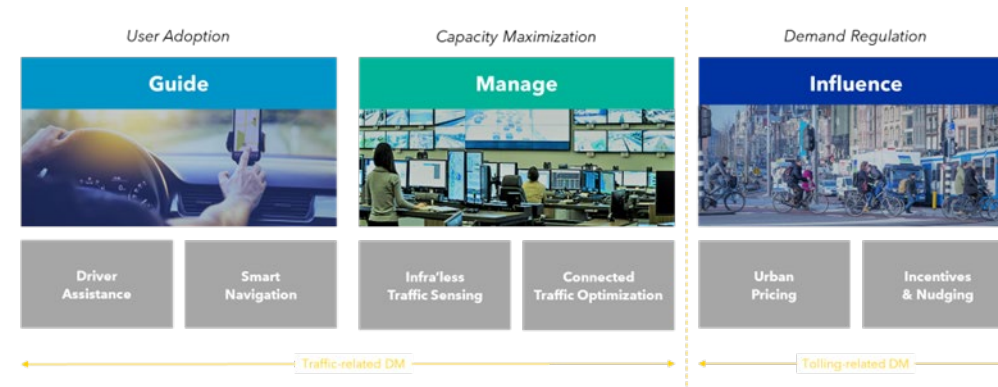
User Adoption

Guide

Driver Assistance

Smart Navigation

Capacity Maximization

Manage

Infra'less Traffic Sensing

Connected Traffic Optimization

Traffic-related DM

Demand Regulation

Influence

Urban Pricing

Incentives & Nudging

Tolling-related DM